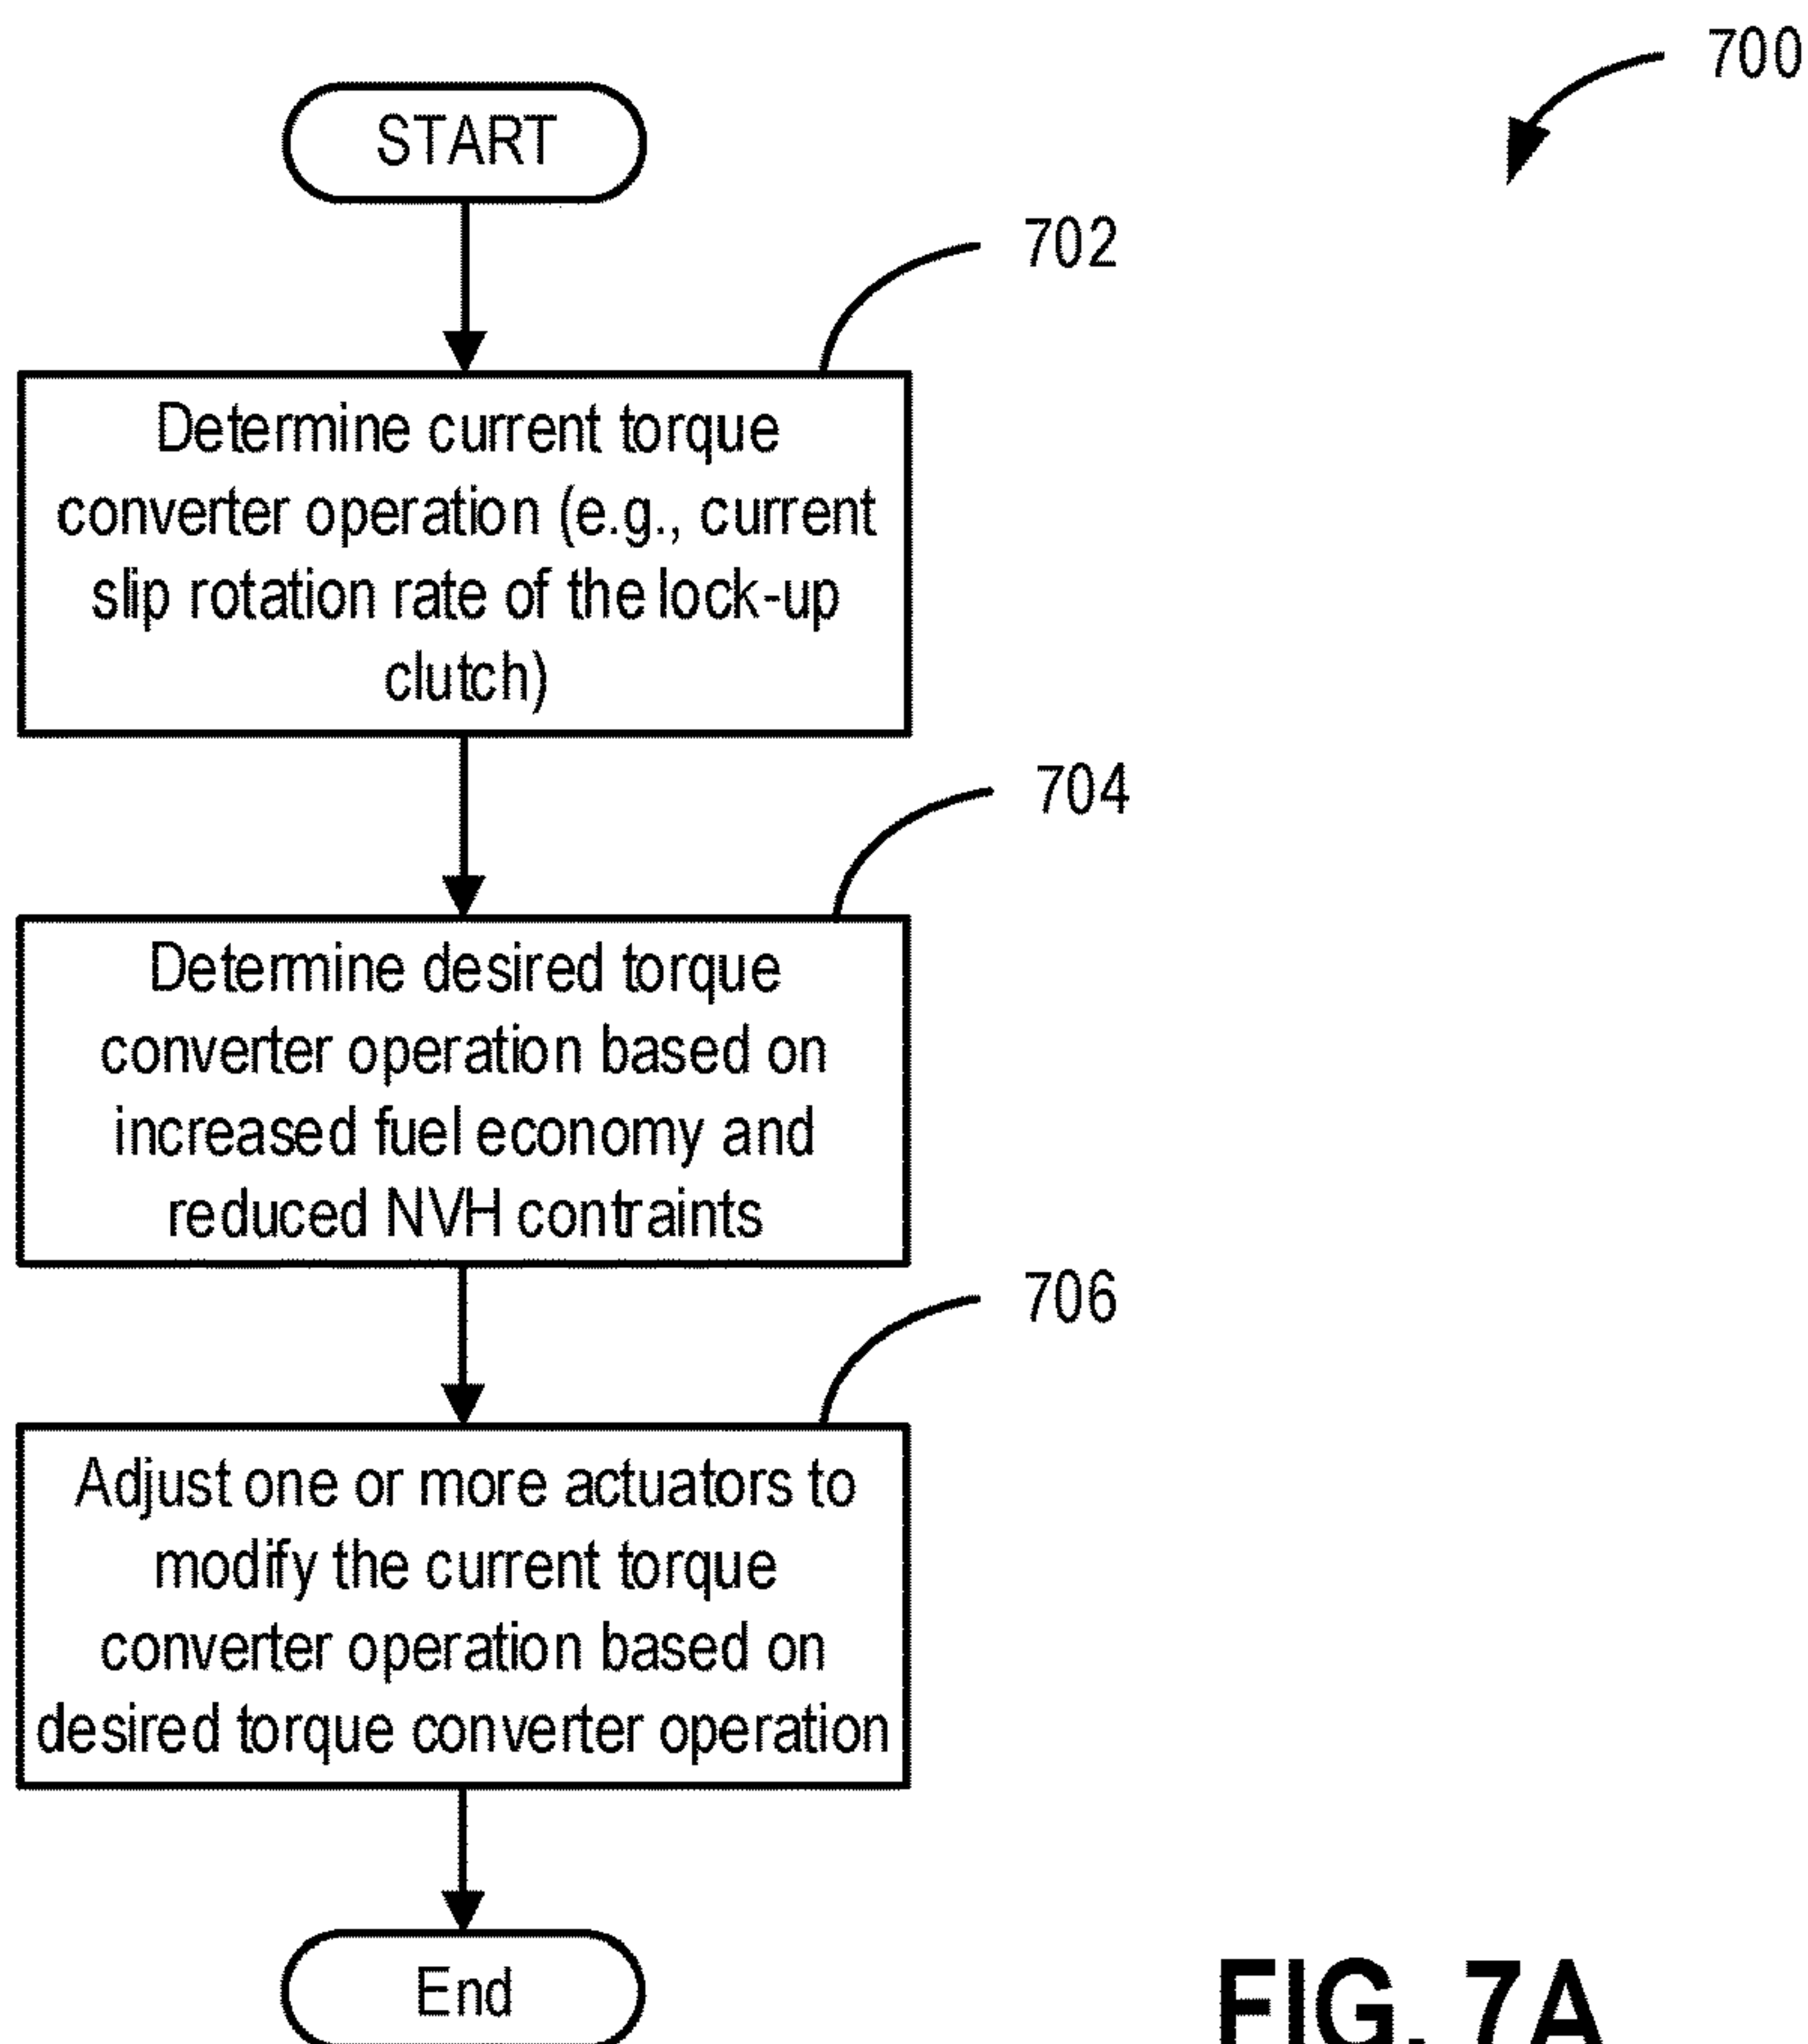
700

START

702

Determine current torque converter operation (e.g., current slip rotation rate of the lock-up clutch)

704

Determine desired torque converter operation based on increased fuel economy and reduced NVH contraints

706

Adjust one or more actuators to modify the current torque converter operation based on desired torque converter operation

End

FIG. 7A